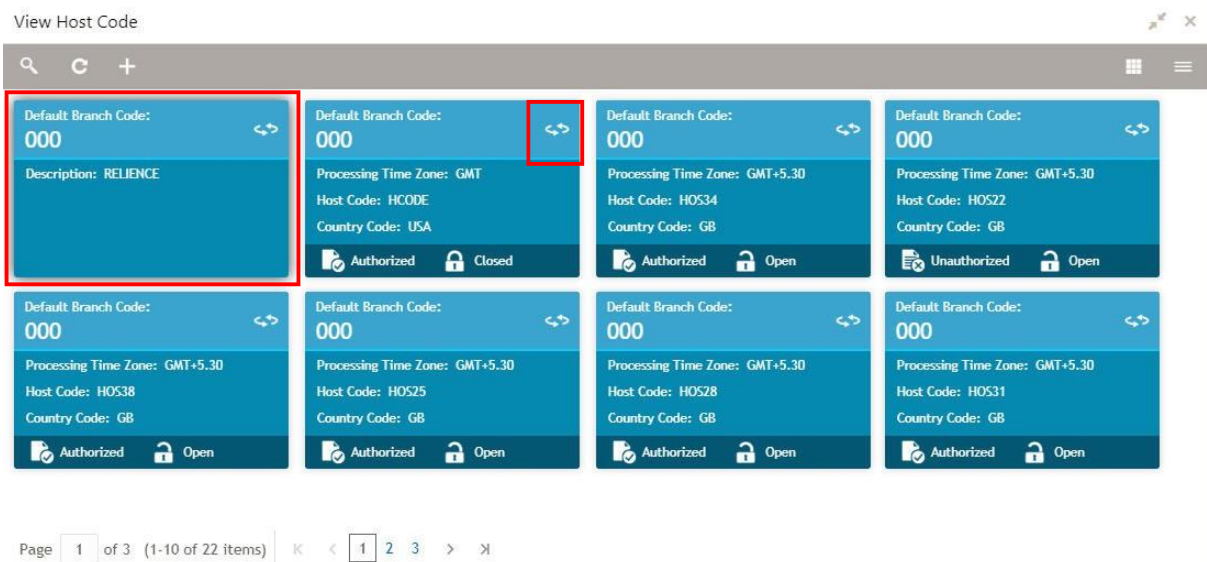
View Host Code

Default Branch Code:
000
Description: RELIENCE

Default Branch Code:
000
Processing Time Zone: GMT
Host Code: HCODE
Country Code: USA
Authorized Closed

Default Branch Code:
000
Processing Time Zone: GMT+5.30
Host Code: HOS34
Country Code: GB
Authorized Open

Default Branch Code:
000
Processing Time Zone: GMT+5.30
Host Code: HOS22
Country Code: GB
Unauthorized Open

Default Branch Code:
000
Processing Time Zone: GMT+5.30
Host Code: HOS38
Country Code: GB
Authorized Open

Default Branch Code:
000
Processing Time Zone: GMT+5.30
Host Code: HOS25
Country Code: GB
Authorized Open

Default Branch Code:
000
Processing Time Zone: GMT+5.30
Host Code: HOS28
Country Code: GB
Authorized Open

Default Branch Code:
000
Processing Time Zone: GMT+5.30
Host Code: HOS31
Country Code: GB
Authorized Open

Page 1 of 3 (1-10 of 22 items) K < 1 2 3 > >I